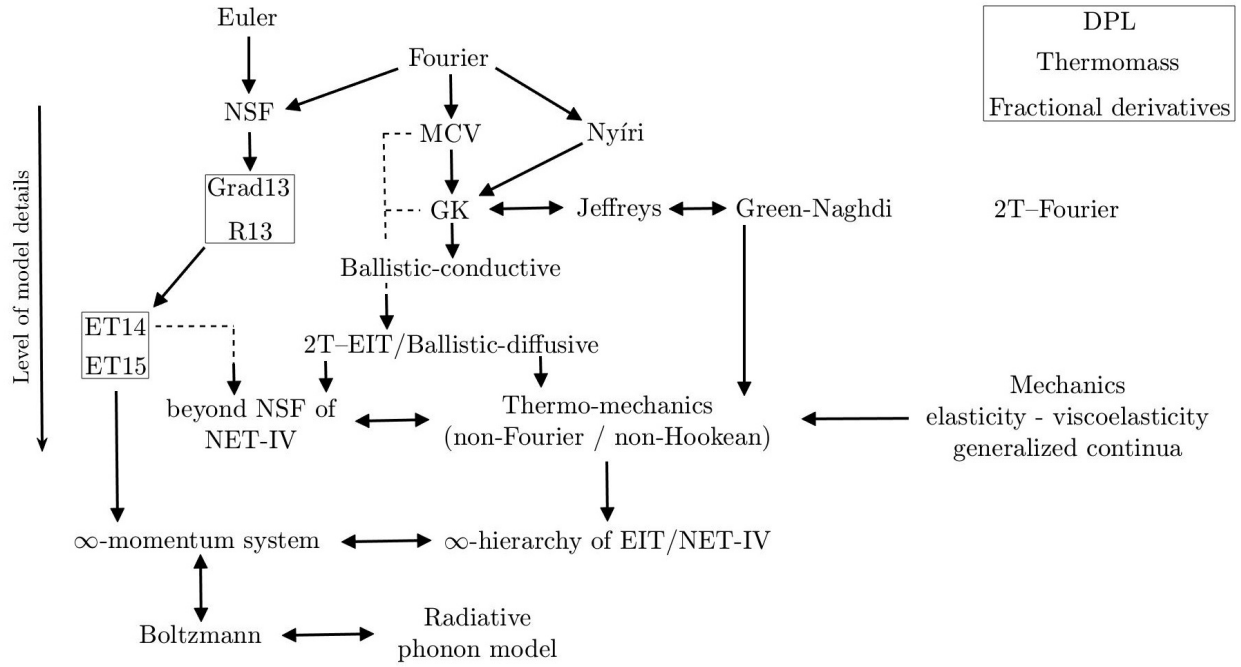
Euler

Fourier

DPL
Thermomass
Fractional derivatives

NSF

MCV

Nyíri

Level of model details

Grad13
R13

GK

Jeffreys

Green-Naghdi

2T–Fourier

Ballistic-conductive

ET14
ET15

2T–EIT/Ballistic-diffusive

beyond NSF of NET-IV

Thermo-mechanics (non-Fourier / non-Hookean)

Mechanics
elasticity - viscoelasticity
generalized continua

$\infty$-momentum system

$\infty$-hierarchy of EIT/NET-IV

Boltzmann

Radiative phonon model